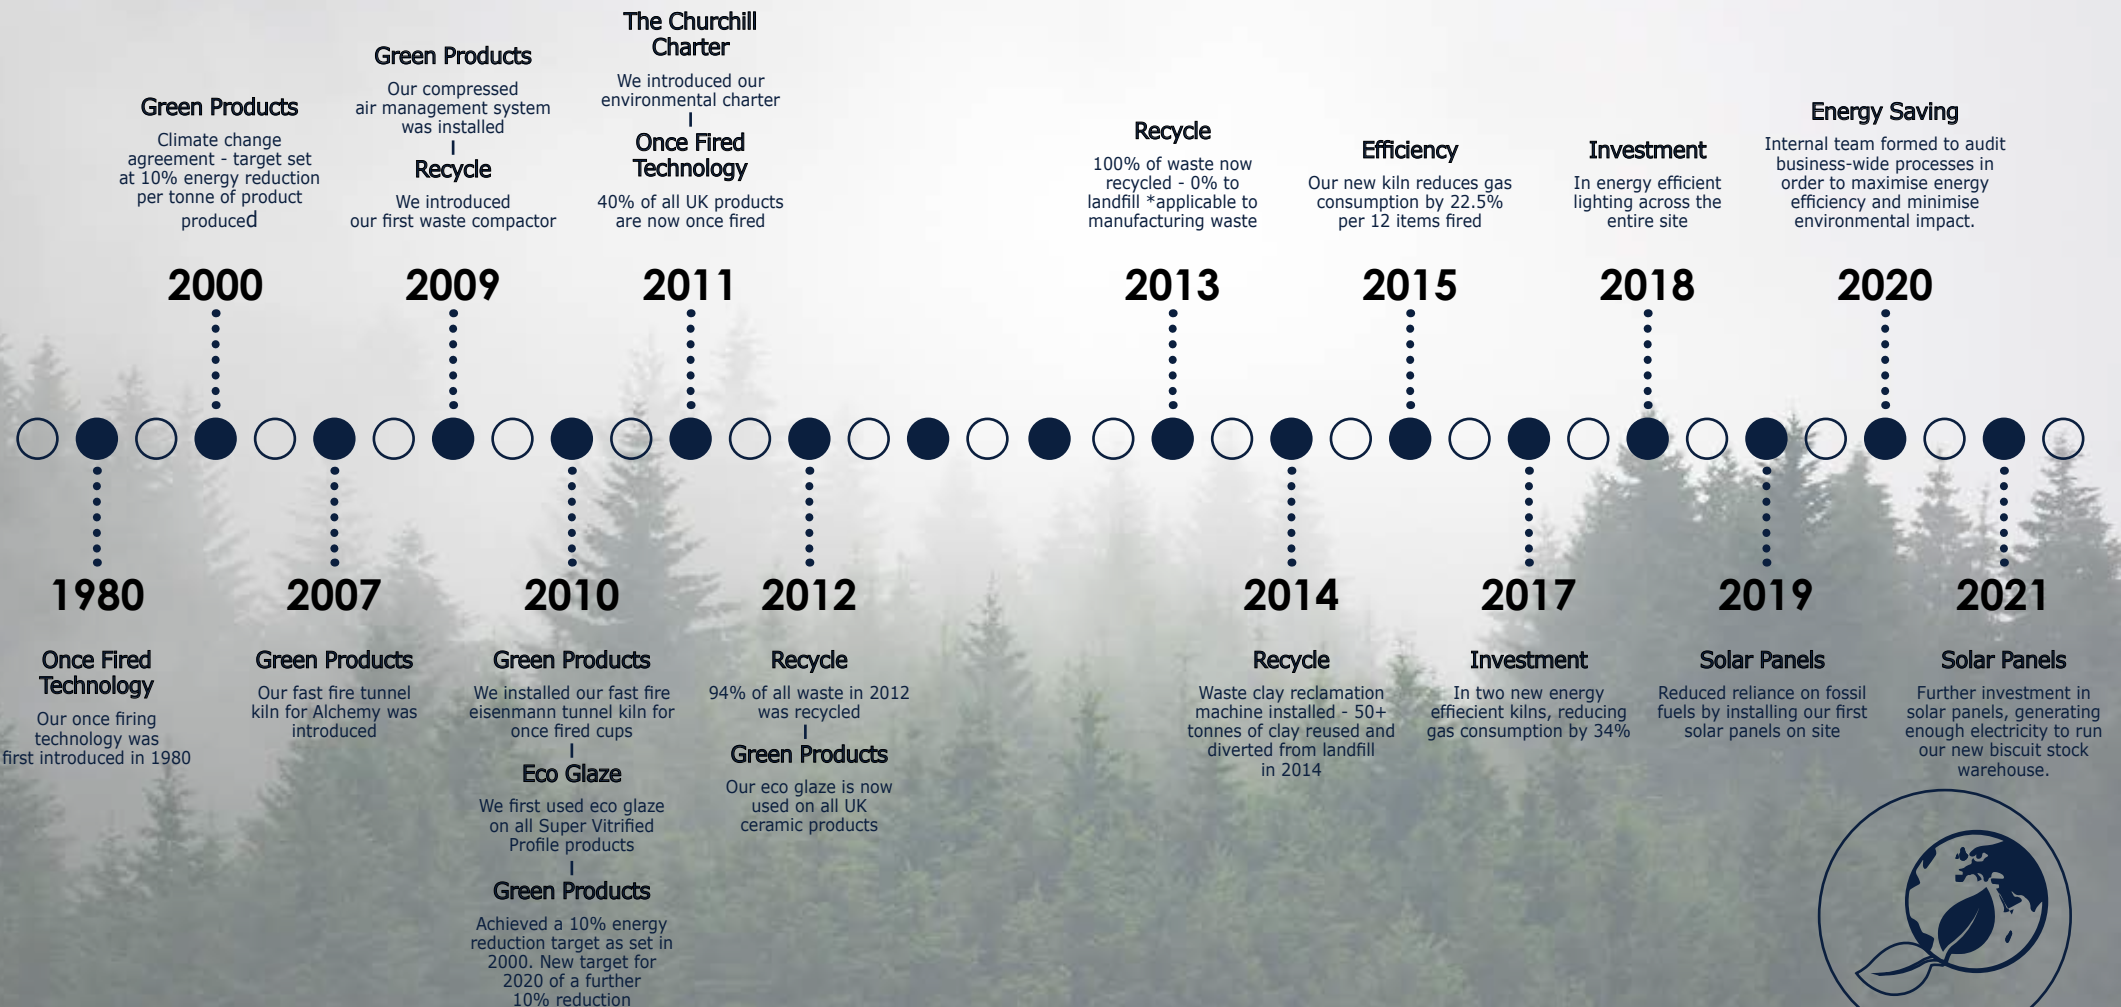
Green Products
Climate change agreement - target set at 10% energy reduction per tonne of product produced

2000

Green Products
Our compressed air management system was installed
Recycle
We introduced our first waste compactor

2009

The Churchill Charter
We introduced our environmental charter
Once Fired Technology
40% of all UK products are now once fired

2011

Recycle
100% of waste now recycled - 0% to landfill *applicable to manufacturing waste

2013

Efficiency
Our new kiln reduces gas consumption by 22.5% per 12 items fired

2015

Investment
In energy efficient lighting across the entire site

2018

Energy Saving
Internal team formed to audit business-wide processes in order to maximise energy efficiency and minimise environmental impact.

2020

1980

Once Fired Technology
Our once firing technology was first introduced in 1980

2007

Green Products
Our fast fire tunnel kiln for Alchemy was introduced

2010

Green Products
We installed our fast fire eisenmann tunnel kiln for once fired cups
Eco Glaze
We first used eco glaze on all Super Vitrified Profile products
Green Products
Achieved a 10% energy reduction target as set in 2000. New target for 2020 of a further 10% reduction

2012

Recycle
94% of all waste in 2012 was recycled
Green Products
Our eco glaze is now used on all UK ceramic products

2014

Recycle
Waste clay reclamation machine installed - 50+ tonnes of clay reused and diverted from landfill in 2014

2017

Investment
In two new energy effecient kilns, reducing gas consumption by 34%

2019

Solar Panels
Reduced reliance on fossil fuels by installing our first solar panels on site

2021

Solar Panels
Further investment in solar panels, generating enough electricity to run our new biscuit stock warehouse.